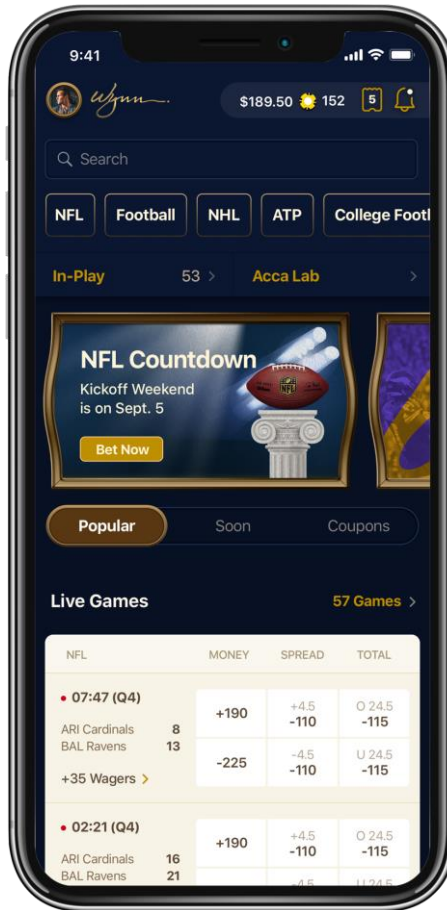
9:41

Wynn

$189.50 152 5

Search

NFL Football NHL ATP College Footl

In-Play 53 >

Acca Lab >

NFL Countdown

Kickoff Weekend is on Sept. 5

Bet Now

Popular Soon Coupons

Live Games

57 Games >

| NFL | | MONEY | SPREAD | TOTAL |
|---|---|---|---|---|
| • 07:47 (Q4) | | | | |
| ARI Cardinals | 8 | +190 | +4.5 -110 | O 24.5 -115 |
| BAL Ravens | 13 | -225 | -4.5 -110 | U 24.5 -115 |
| +35 Wagers > | | | | |
| • 02:21 (Q4) | | | | |
| ARI Cardinals | 16 | +190 | +4.5 -110 | O 24.5 -115 |
| BAL Ravens | 21 | | -4.5 | U 24.5 |